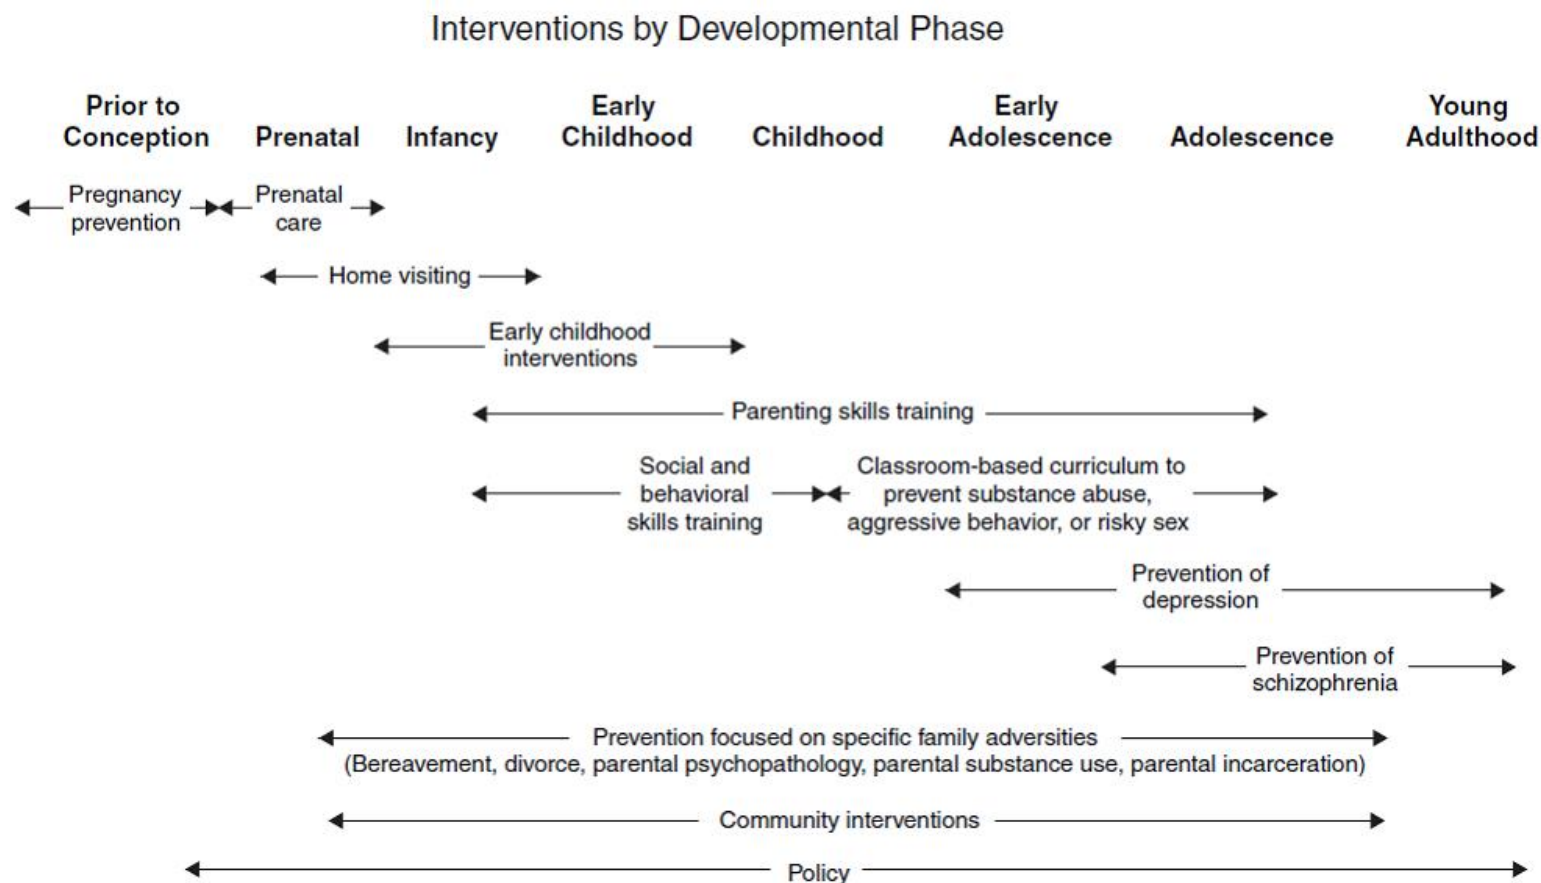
Interventions by Developmental Phase

Prior to Conception

Prenatal

Infancy

Early Childhood

Childhood

Early Adolescence

Adolescence

Young Adulthood

Pregnancy prevention

Prenatal care

Home visiting

Early childhood interventions

Parenting skills training

Social and behavioral skills training

Classroom-based curriculum to prevent substance abuse, aggressive behavior, or risky sex

Prevention of depression

Prevention of schizophrenia

Prevention focused on specific family adversities
(Bereavement, divorce, parental psychopathology, parental substance use, parental incarceration)

Community interventions

Policy